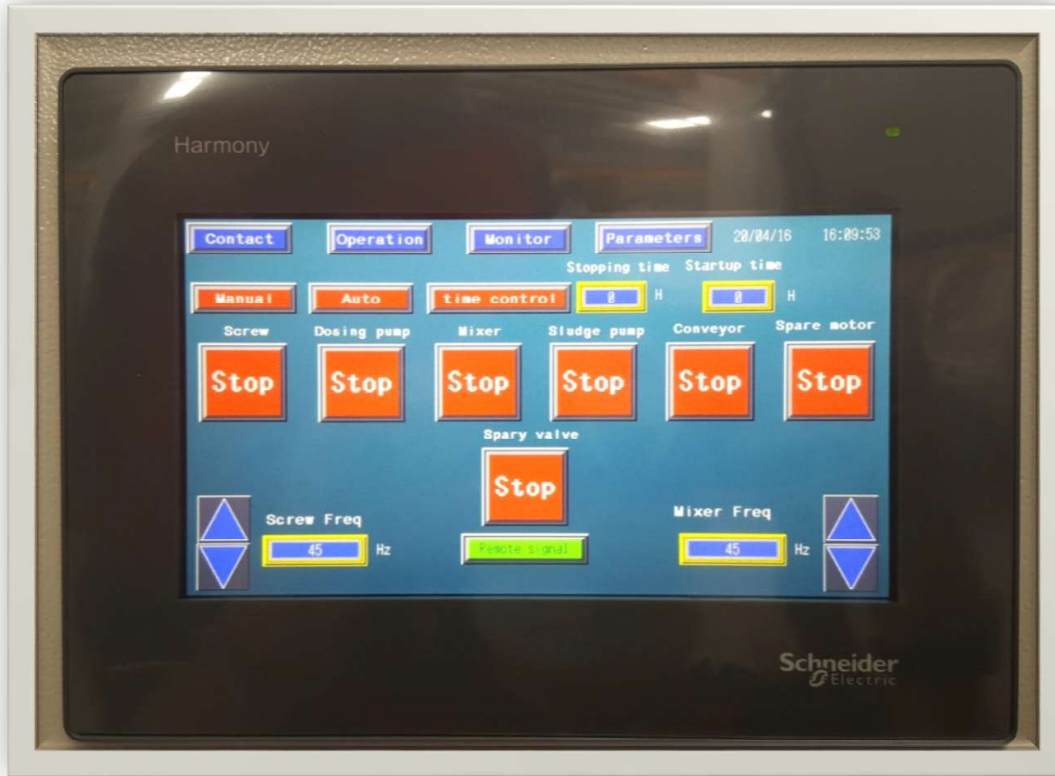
Harmony

Contact Operation Monitor Parameters 20/04/16 16:09:53

Stopping time Startup time

Manual Auto time control 0 H 0 H

Screw Dosing pump Mixer Sludge pump Conveyor Spare motor

Stop Stop Stop Stop Stop Stop

Spary valve

Stop

Screw Freq Mixer Freq

45 Hz Remote signal 45 Hz

Schneider Electric